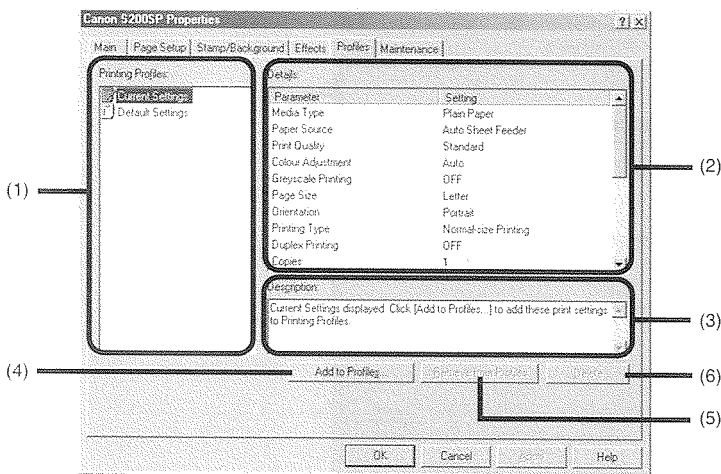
Canon S200SP Properties

? X

Main | Page Setup | Stamp/Background | Effects | Profiles | Maintenance

Printing Profiles:

Current Settings

Default Settings

Details:

| Parameter | Setting |
|---|---|
| Media Type | Plain Paper |
| Paper Source | Auto Sheet Feeder |
| Print Quality | Standard |
| Colour Adjustment | Auto |
| Greyscale Printing | OFF |
| Page Size | Letter |
| Orientation | Portrait |
| Printing Type | Normal-size Printing |
| Duplex Printing | OFF |
| Copies | 1 |

Description:

Current Settings displayed. Click [Add to Profiles...] to add these print settings to Printing Profiles.

Add to Profiles...

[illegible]

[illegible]

OK

Cancel

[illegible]

Help

(1)

(2)

(3)

(4)

(5)

(6)